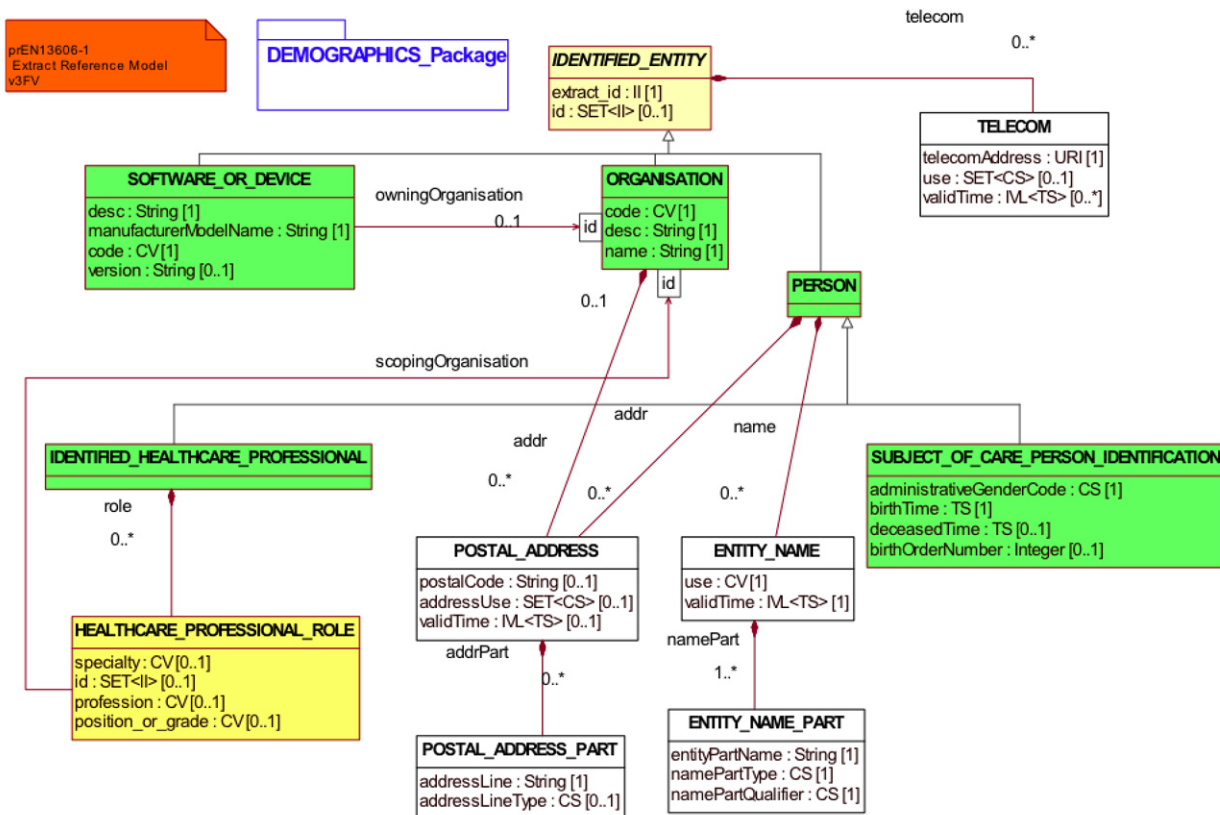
prEN13606-1
Extract Reference Model
v3FV

DEMOGRAPHICS_Package

IDENTIFIED_ENTITY
extract_id : II [1]
id : SET<II> [0..1]

telecom
0..*

TELECOM
telecomAddress : URI [1]
use : SET<CS> [0..1]
validTime : IVL<TS> [0..*]

SOFTWARE_OR_DEVICE
desc : String [1]
manufacturerModelName : String [1]
code : CV [1]
version : String [0..1]

owningOrganisation
0..1
id

ORGANISATION
code : CV [1]
desc : String [1]
name : String [1]

id
0..1

PERSON

scopingOrganisation

addr
addr
name

IDENTIFIED_HEALTHCARE_PROFESSIONAL

role
0..*

SUBJECT_OF_CARE_PERSON_IDENTIFICATION
administrativeGenderCode : CS [1]
birthTime : TS [1]
deceasedTime : TS [0..1]
birthOrderNumber : Integer [0..1]

0..*
0..*
0..*

POSTAL_ADDRESS
postalCode : String [0..1]
addressUse : SET<CS> [0..1]
validTime : IVL<TS> [0..1]

ENTITY_NAME
use : CV [1]
validTime : IVL<TS> [1]

HEALTHCARE_PROFESSIONAL_ROLE
specialty : CV [0..1]
id : SET<II> [0..1]
profession : CV [0..1]
position_or_grade : CV [0..1]

addrPart
0..*

namePart
1..*

POSTAL_ADDRESS_PART
addressLine : String [1]
addressLineType : CS [0..1]

ENTITY_NAME_PART
entityPartName : String [1]
namePartType : CS [1]
namePartQualifier : CS [1]